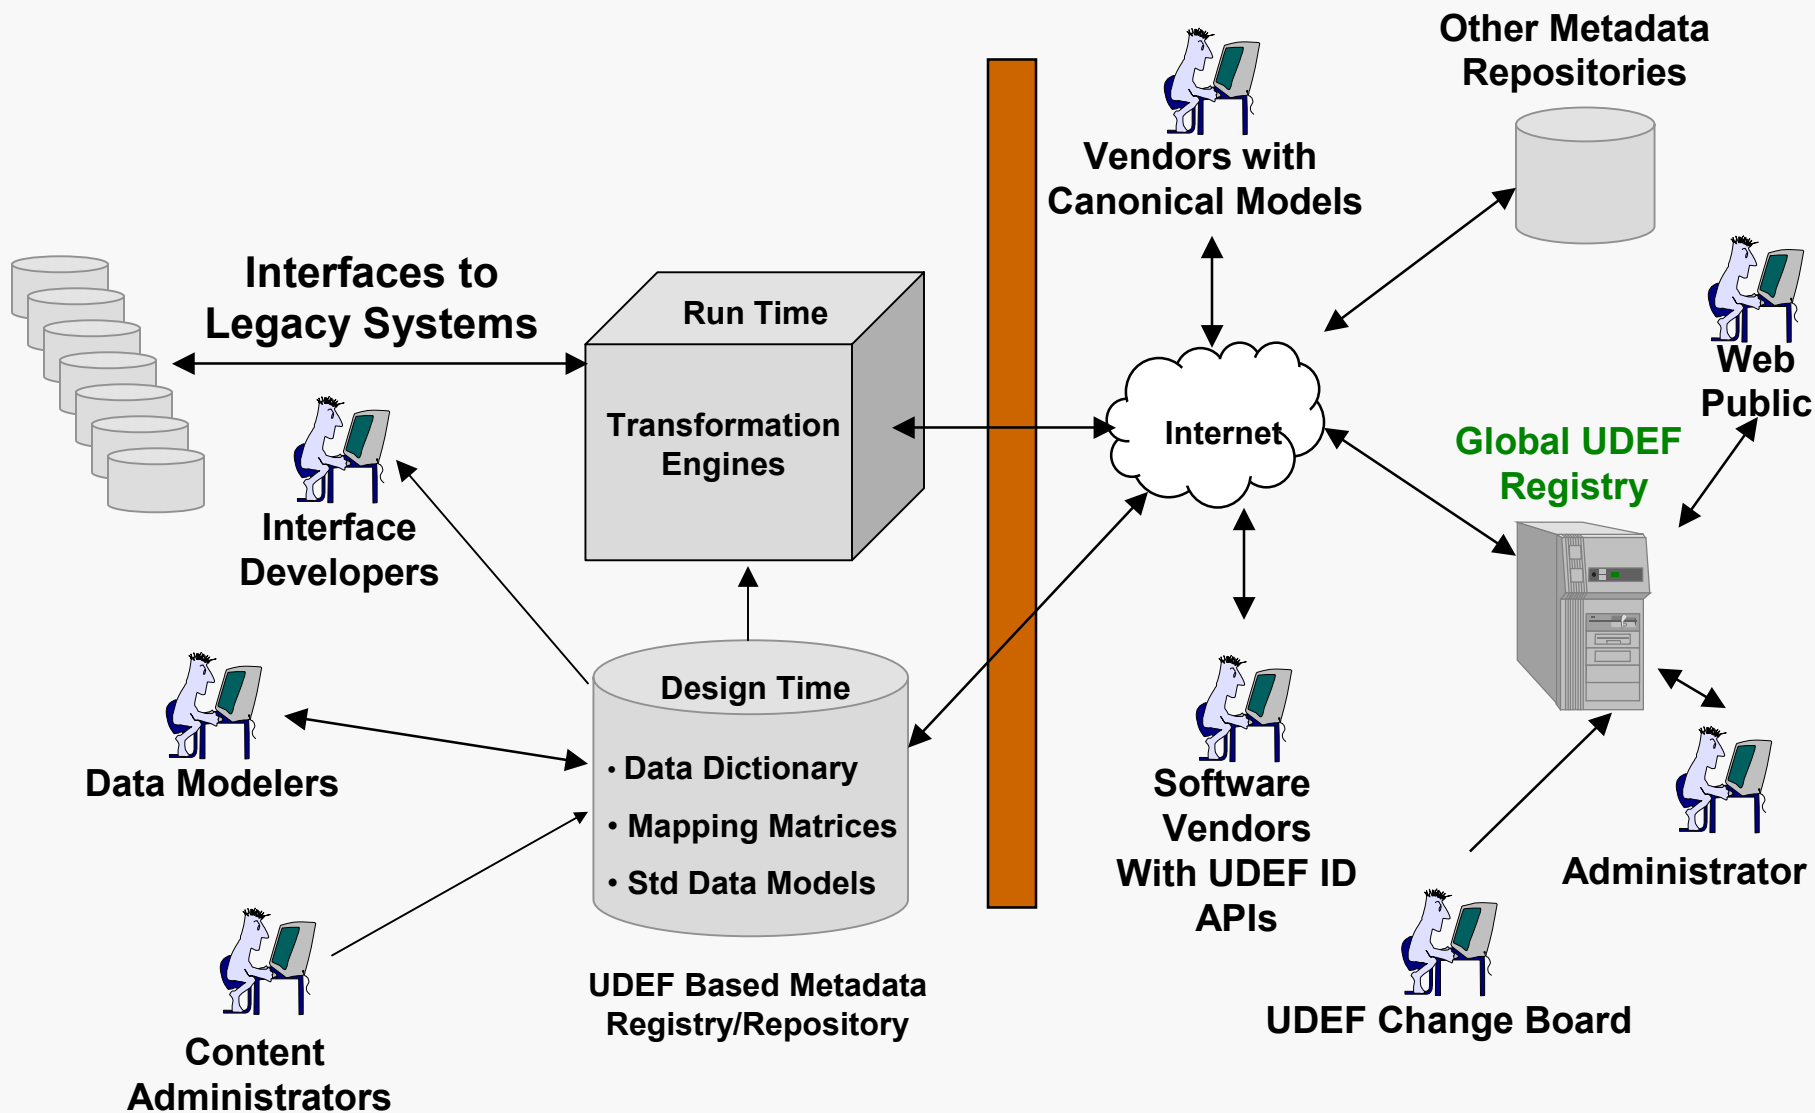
Other Metadata Repositories

Vendors with Canonical Models

Interfaces to Legacy Systems

Run Time

Transformation Engines

Internet

Web Public

Global UDEF Registry

Interface Developers

Design Time

• Data Dictionary

• Mapping Matrices

• Std Data Models

Data Modelers

Software Vendors With UDEF ID APIs

Administrator

UDEF Based Metadata Registry/Repository

UDEF Change Board

Content Administrators